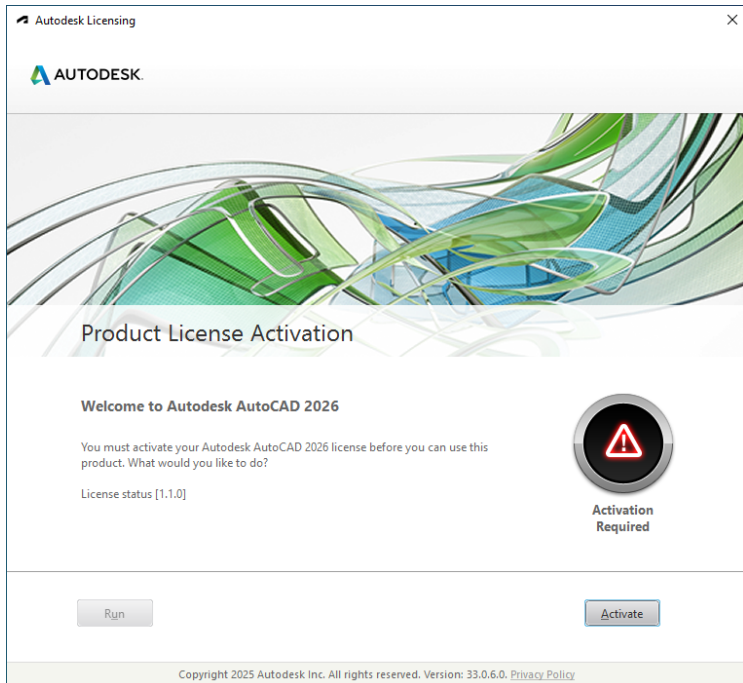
Autodesk Licensing

AUTODESK.

Product License Activation

Welcome to Autodesk AutoCAD 2026

You must activate your Autodesk AutoCAD 2026 license before you can use this product. What would you like to do?

License status [1.1.0]

Activation Required

Run

Activate

Copyright 2025 Autodesk Inc. All rights reserved. Version: 33.0.6.0. Privacy Policy